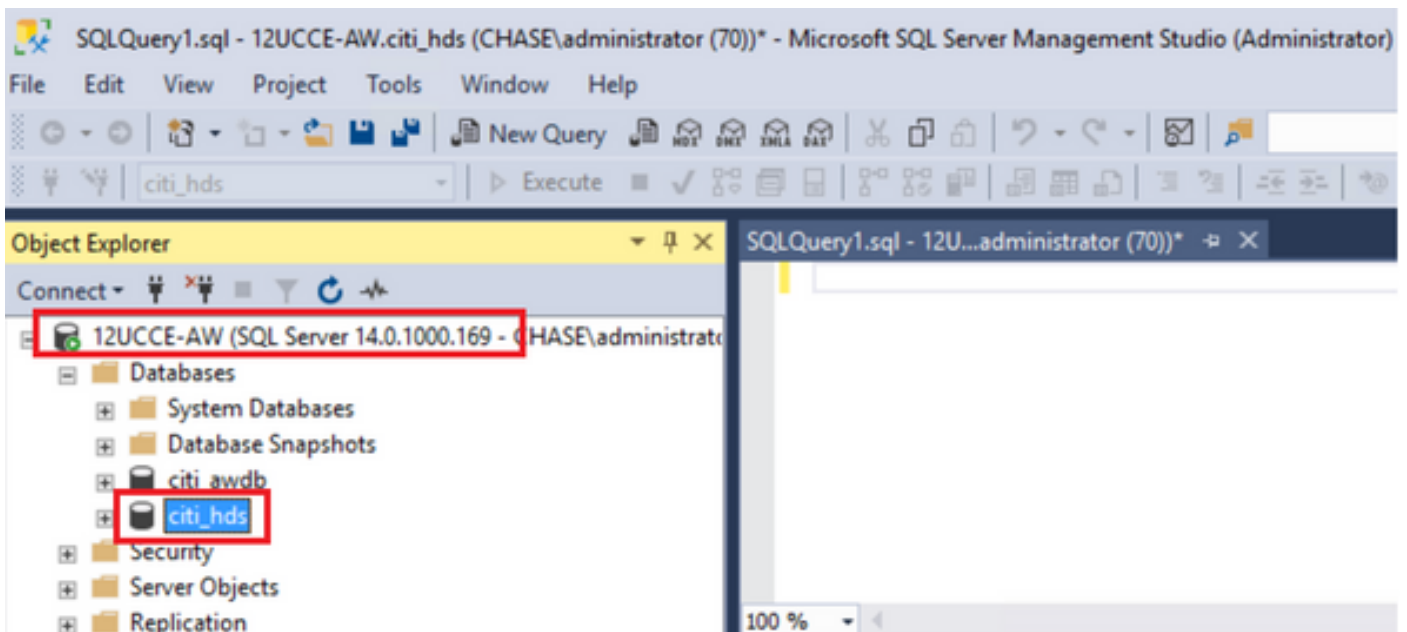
SQLQuery1.sql - 12UCCE-AW.citi_hds (CHASE\administrator (70))* - Microsoft SQL Server Management Studio (Administrator)

File Edit View Project Tools Window Help

New Query

citi_hds

Execute

Object Explorer

SQLQuery1.sql - 12U...administrator (70))*

Connect

12UCCE-AW (SQL Server 14.0.1000.169 - CHASE\administrato

Databases

System Databases

Database Snapshots

citi_awdb

citi_hds

Security

Server Objects

Replication

100 %